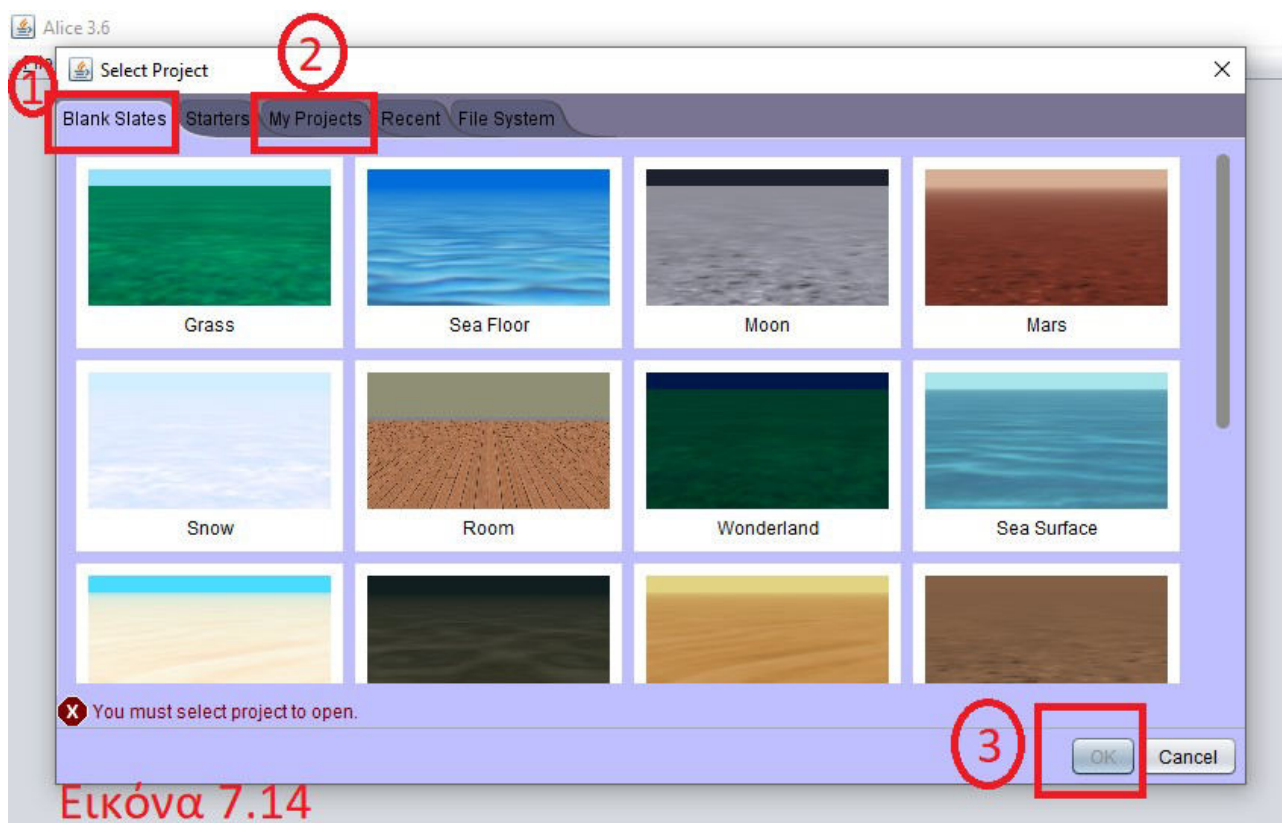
Alice 3.6

Select Project

1

2

Blank Slates Starters My Projects Recent File System

Grass

Sea Floor

Moon

Mars

Snow

Room

Wonderland

Sea Surface

You must select project to open.

3

OK Cancel

Εικόνα 7.14